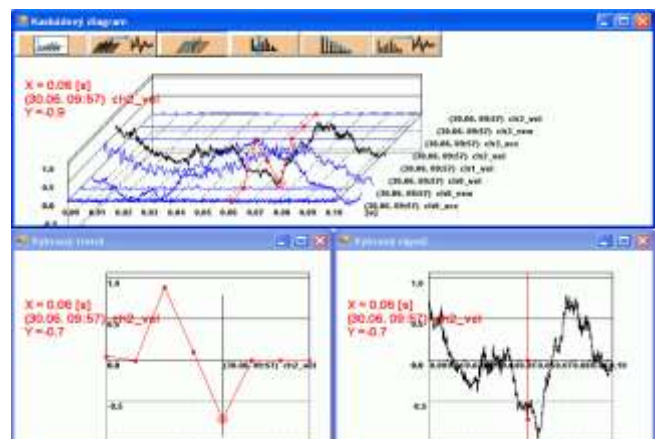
Kaskádový diagram

X = 0.06 [s]
(30.06. 09:57) ch2_vel
Y = 0.9

(30.06. 09:57) ch3_vel
(30.06. 09:57) ch3_raw
(30.06. 09:57) ch3_acc
(30.06. 09:57) ch2_vel
(30.06. 09:57) ch1_vel
(30.06. 09:57) ch0_vel
(30.06. 09:57) ch0_raw
(30.06. 09:57) ch0_acc

1.0
0.5
0.0
0.00 0.01 0.02 0.03 0.04 0.05 0.06 0.07 0.08 0.09 0.10
[s]

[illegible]

X = 0.06 [s]
(30.06. 09:57) ch2_vel
Y = -0.7

1.0
0.0
-0.5
(30.06. 09:57) ch2_vel

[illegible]

X = 0.06 [s]
(30.06. 09:57) ch2_vel
Y = -0.7

1.0
0.0
-0.5